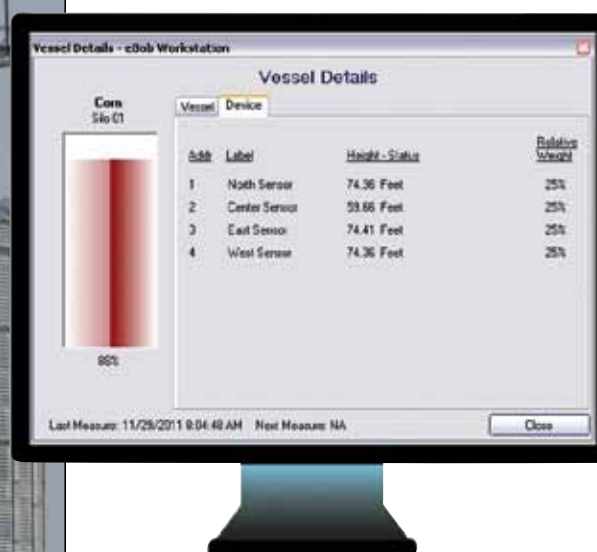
Vessel Details - eBob Workstation

Vessel Details

Corn
Silo 01

Vessel | Device

| Addr | Label | Height - Status | Relative Weight |
|---|---|---|---|
| 1 | North Sensor | 74.36 Feet | 25% |
| 2 | Center Sensor | 59.66 Feet | 25% |
| 3 | East Sensor | 74.41 Feet | 25% |
| 4 | West Sensor | 74.36 Feet | 25% |

86%

Last Measure: 11/29/2011 8:04:48 AM  Next Measure: NA

Close